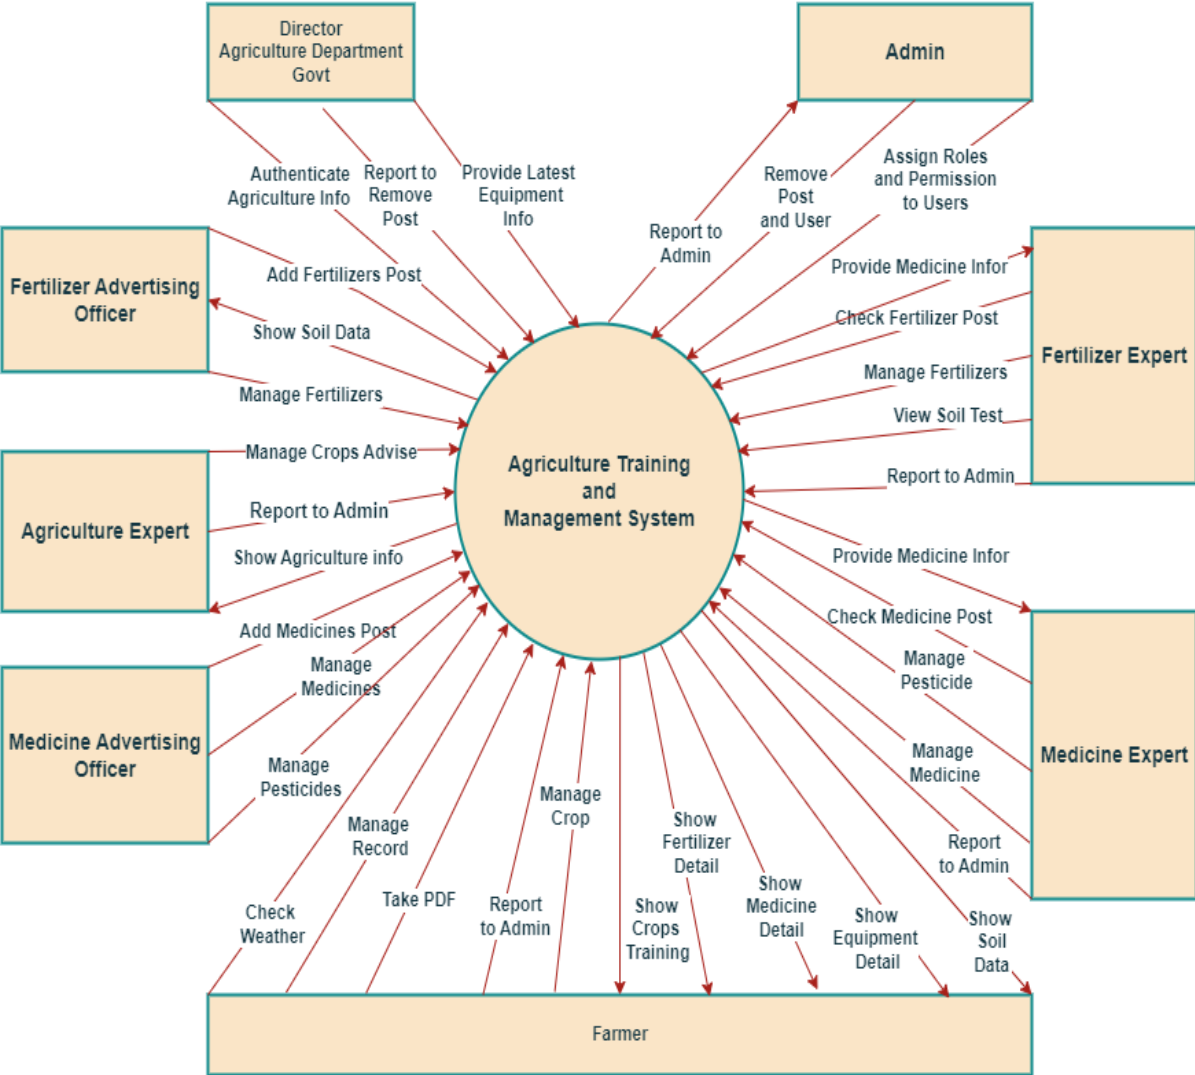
Director
Agriculture Department
Govt

Admin

Authenticate Agriculture Info

Report to Remove Post

Provide Latest Equipment Info

Report to Admin

Remove Post and User

Assign Roles and Permission to Users

Fertilizer Advertising Officer

Add Fertilizers Post

Show Soil Data

Manage Fertilizers

Provide Medicine Infor

Check Fertilizer Post

Manage Fertilizers

View Soil Test

Fertilizer Expert

Report to Admin

Manage Crops Advise

Agriculture Training and Management System

Agriculture Expert

Report to Admin

Show Agriculture info

Provide Medicine Infor

Check Medicine Post

Add Medicines Post

Manage Medicines

Medicine Advertising Officer

Manage Pesticides

Manage Pesticide

Manage Medicine

Medicine Expert

Report to Admin

Manage Record

Manage Crop

Show Fertilizer Detail

Show Medicine Detail

Show Equipment Detail

Show Soil Data

Check Weather

Take PDF

Report to Admin

Show Crops Training

Farmer